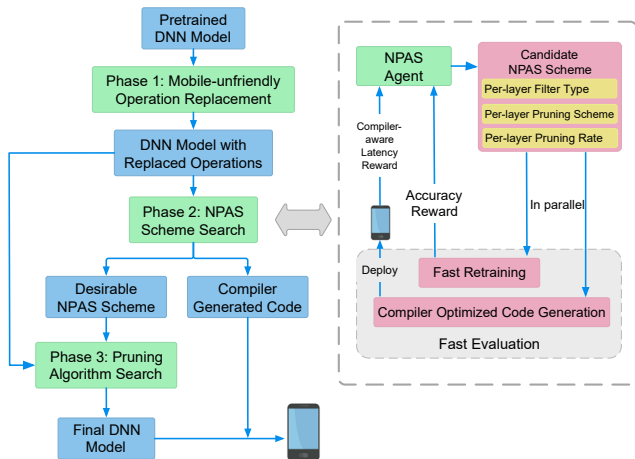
Pretrained DNN Model

Phase 1: Mobile-unfriendly Operation Replacement

DNN Model with Replaced Operations

Phase 2: NPAS Scheme Search

Desirable NPAS Scheme

Compiler Generated Code

Phase 3: Pruning Algorithm Search

Final DNN Model

NPAS Agent

Candidate NPAS Scheme

Per-layer Filter Type

Per-layer Pruning Scheme

Per-layer Pruning Rate

Compiler-aware Latency Reward

Accuracy Reward

In parallel

Deploy

Fast Retraining

Compiler Optimized Code Generation

Fast Evaluation